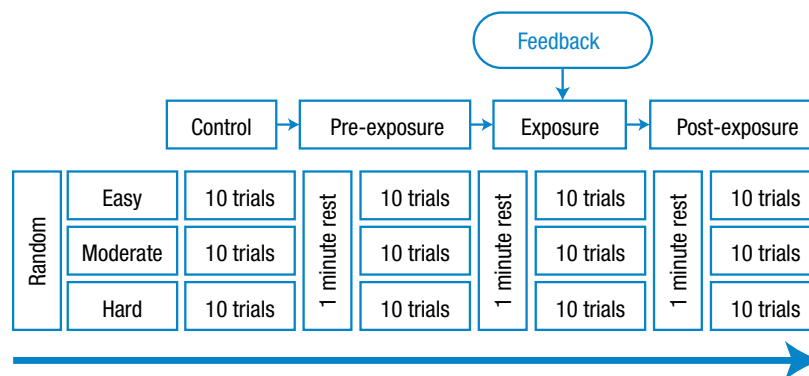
Feedback

Control

Pre-exposure

Exposure

Post-exposure

Random

Easy

Moderate

Hard

10 trials

10 trials

10 trials

1 minute rest

10 trials

10 trials

10 trials

1 minute rest

10 trials

10 trials

10 trials

1 minute rest

10 trials

10 trials

10 trials